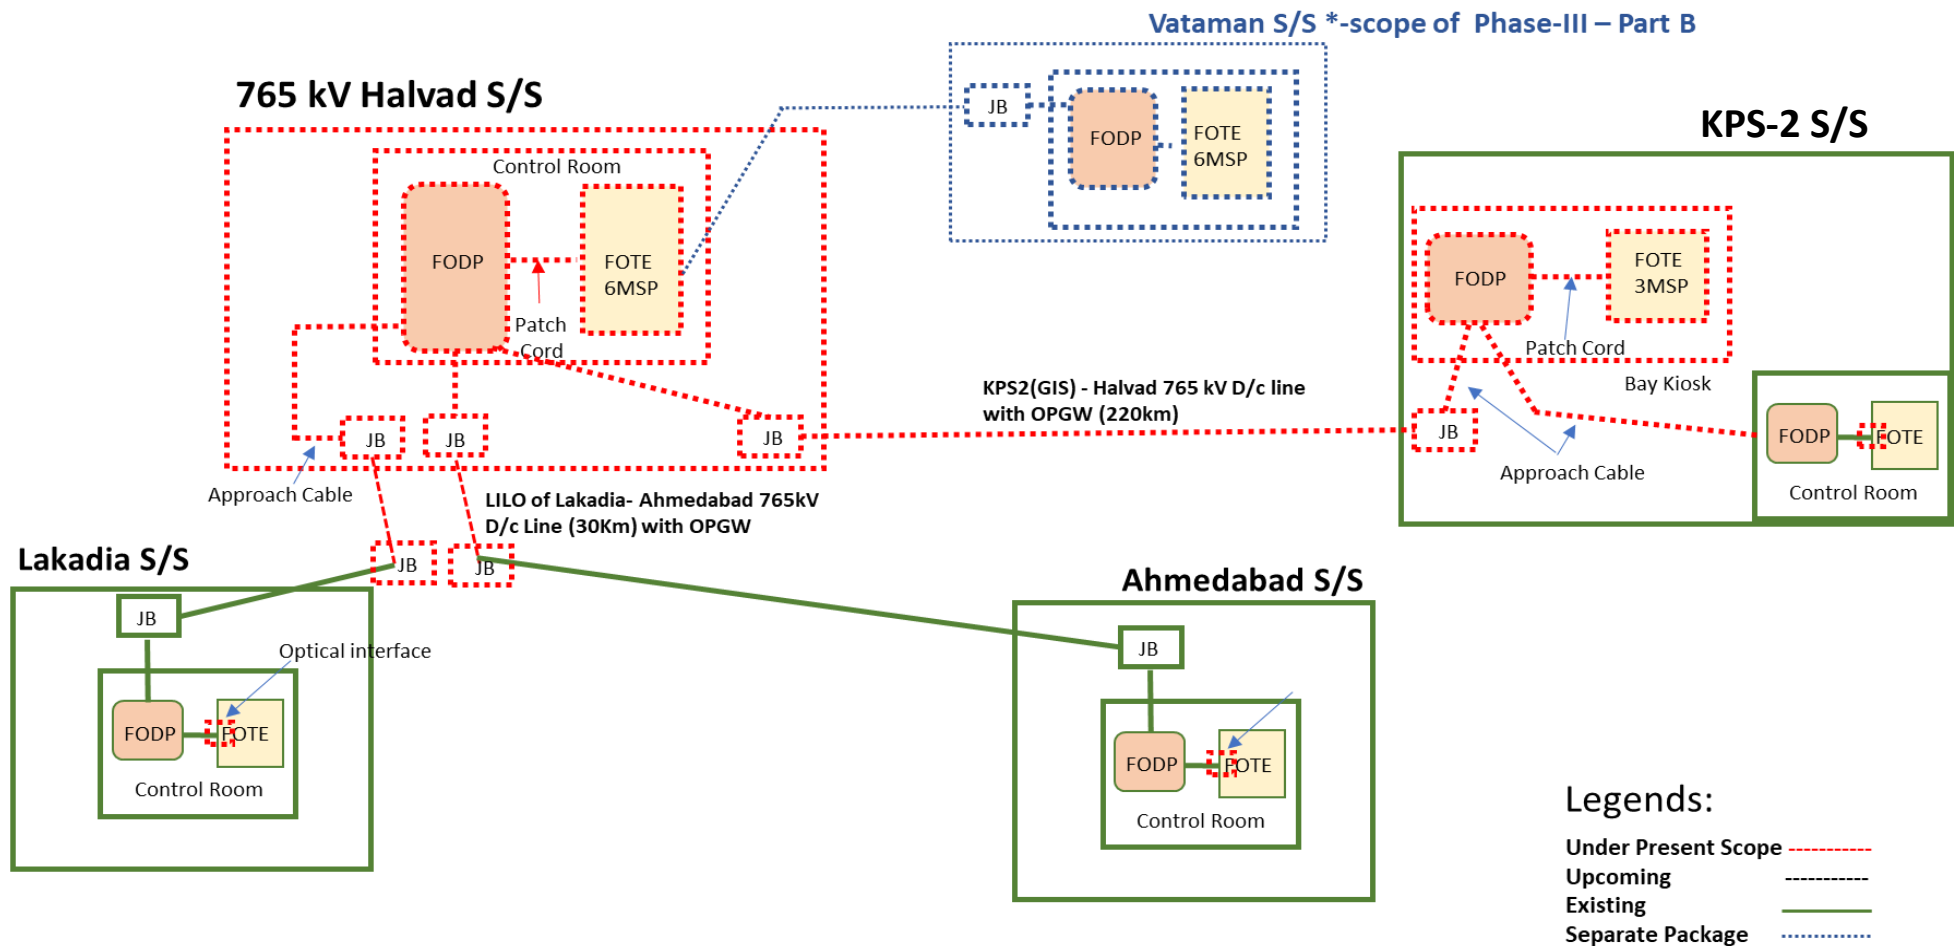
Vataman S/S *-scope of Phase-III – Part B

JB

FODP

FOTE 6MSP

765 kV Halvad S/S

Control Room

FODP

FOTE 6MSP

Patch Cord

JB

JB

JB

Approach Cable

KPS-2 S/S

FODP

FOTE 3MSP

Patch Cord

Bay Kiosk

KPS2(GIS) - Halvad 765 kV D/c line with OPGW (220km)

JB

Approach Cable

FODP

FOTE

Control Room

LILO of Lakadia- Ahmedabad 765kV D/c Line (30Km) with OPGW

Lakadia S/S

JB

JB

JB

Optical interface

FODP

FOTE

Control Room

Ahmedabad S/S

JB

FODP

FOTE

Control Room

Legends:

Under Present Scope

Upcoming

Existing

Separate Package